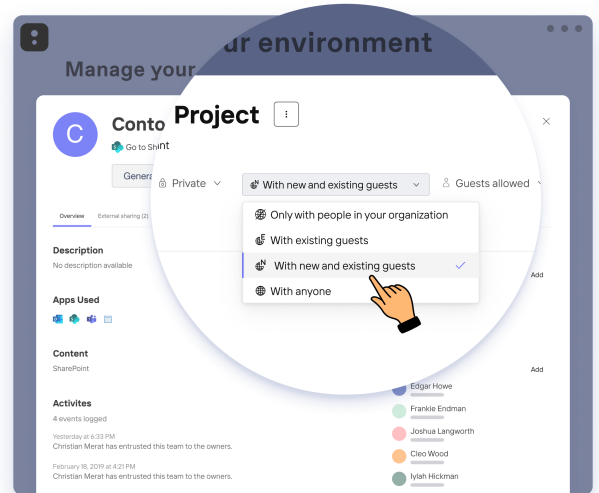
Manage your environment

C Conto Project ⋮

Go to SharePoint

Genera

Private With new and existing guests Guests allowed

Only with people in your organization
With existing guests
With new and existing guests
With anyone

Overview External sharing (2)

Description
No description available

Add

Apps Used

Content
SharePoint

Add

Activites
4 events logged

Yesterday at 6:33 PM
Christian Merat has entrusted this team to the owners.

February 18, 2019 at 4:21 PM
Christian Merat has entrusted this team to the owners.

Edgar Howe
Frankie Endman
Joshua Langworth
Cleo Wood
Iylah Hickman